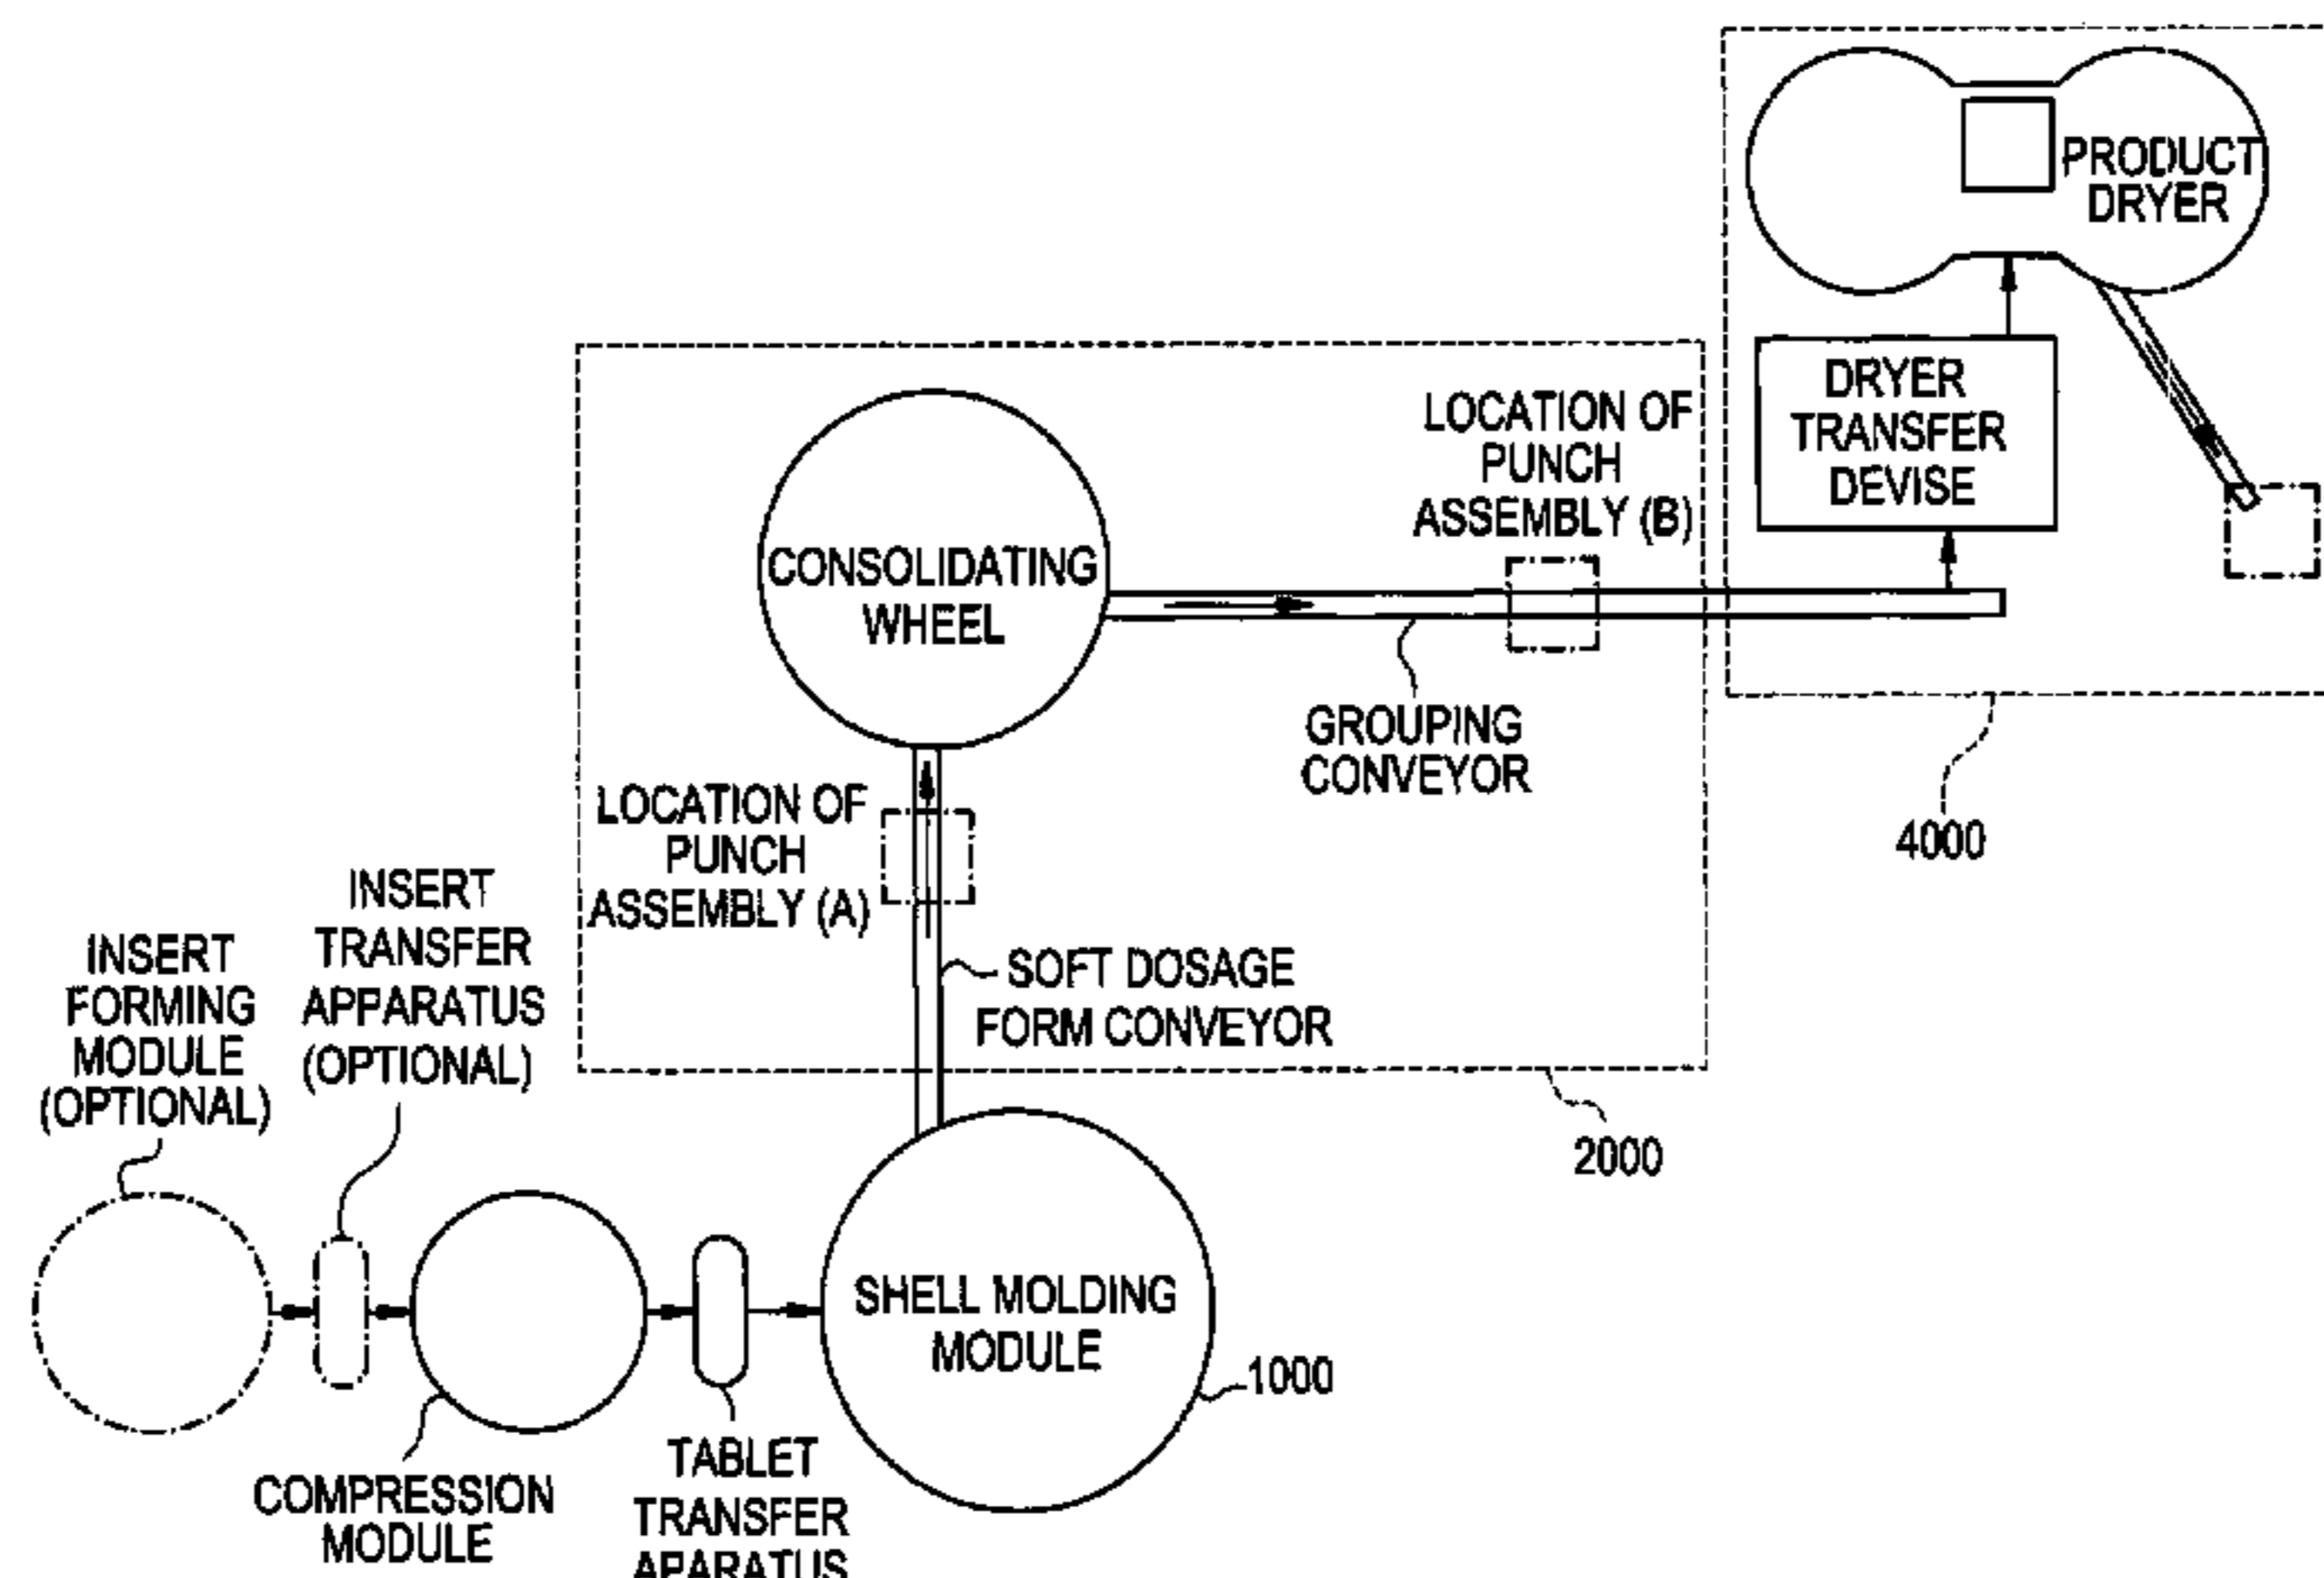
PRODUCT DRYER

DRYER TRANSFER DEVISE

LOCATION OF PUNCH ASSEMBLY (B)

CONSOLIDATING WHEEL

GROUPING CONVEYOR

4000

LOCATION OF PUNCH ASSEMBLY (A)

INSERT TRANSFER APPARATUS (OPTIONAL)

INSERT FORMING MODULE (OPTIONAL)

SOFT DOSAGE FORM CONVEYOR

2000

SHELL MOLDING MODULE

1000

COMPRESSION MODULE

TABLET TRANSFER APARATUS